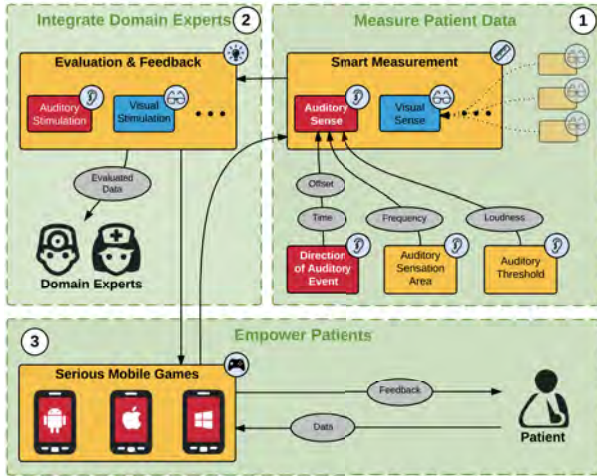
Integrate Domain Experts 2

Evaluation & Feedback

Auditory Stimulation

Visual Stimulation

• • •

Evaluated Data

Domain Experts

Measure Patient Data 1

Smart Measurement

Auditory Sense

Visual Sense

• • •

Offset

Time

Frequency

Loudness

Direction of Auditory Event

Auditory Sensation Area

Auditory Threshold

3

Empower Patients

Serious Mobile Games

Feedback

Data

Patient